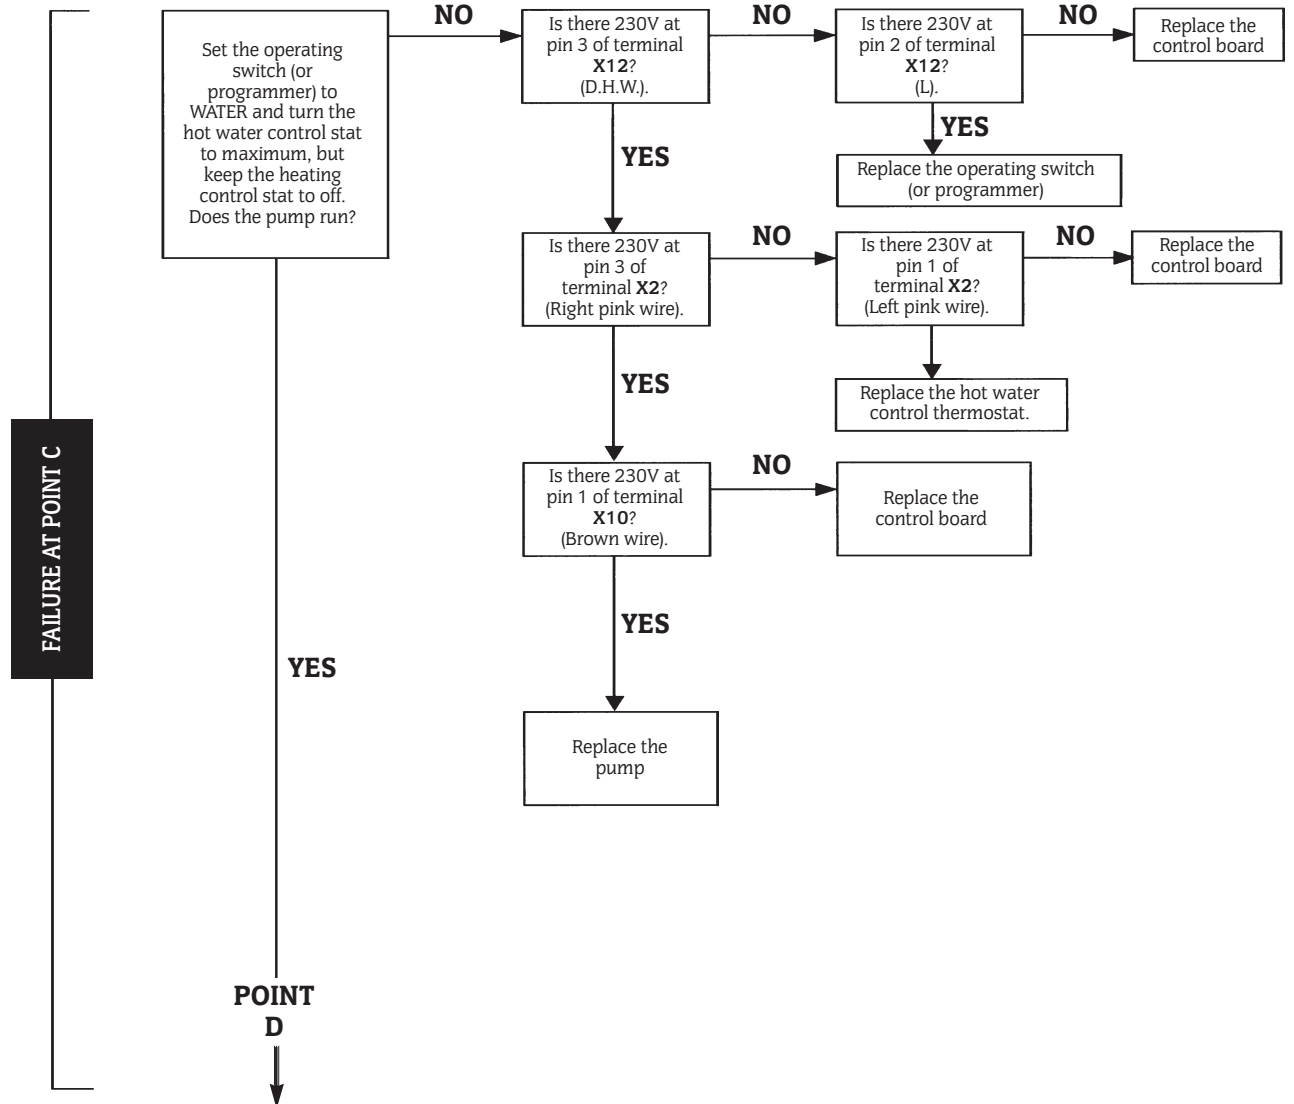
FAILURE AT POINT C

Set the operating switch (or programmer) to WATER and turn the hot water control stat to maximum, but keep the heating control stat to off. Does the pump run?

NO

Is there 230V at pin 3 of terminal **X12**? (D.H.W.).

NO

Is there 230V at pin 2 of terminal **X12**? (L).

NO

Replace the control board

YES

Replace the operating switch (or programmer)

YES

Is there 230V at pin 3 of terminal **X2**? (Right pink wire).

NO

Is there 230V at pin 1 of terminal **X2**? (Left pink wire).

NO

Replace the control board

Replace the hot water control thermostat.

YES

Is there 230V at pin 1 of terminal **X10**? (Brown wire).

NO

Replace the control board

YES

Replace the pump

YES

POINT D